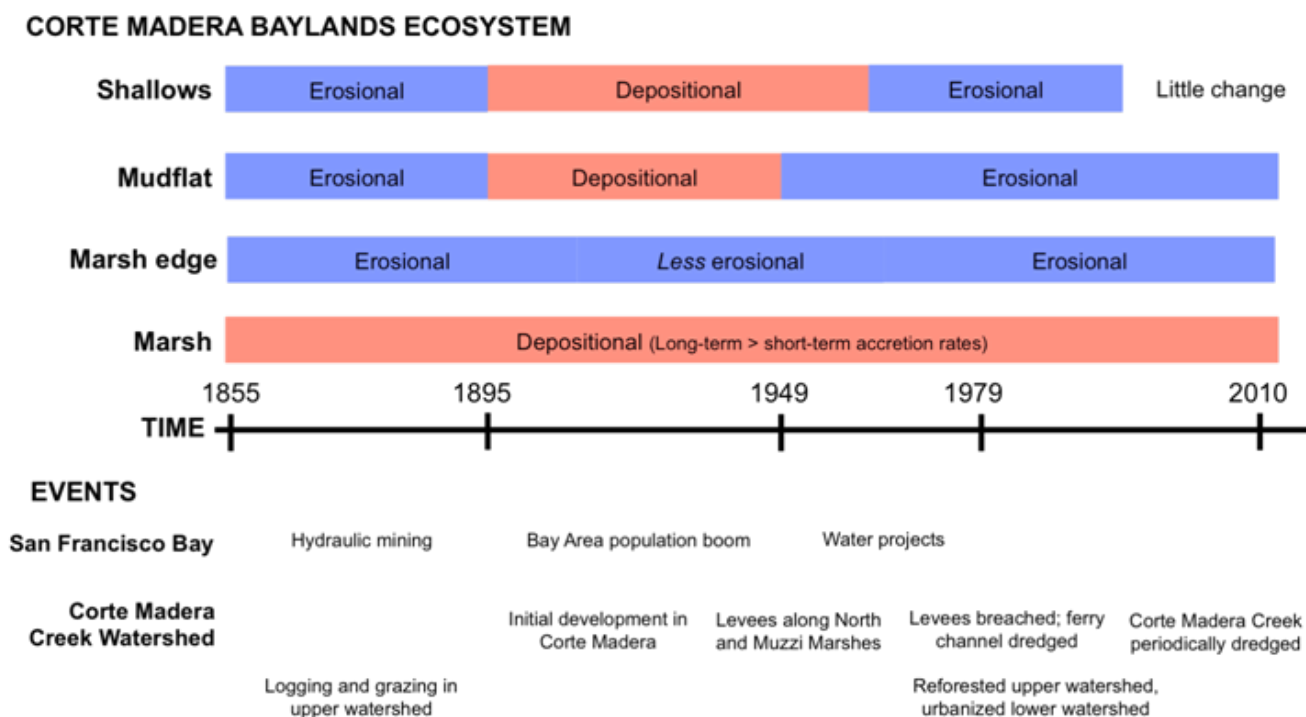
CORTE MADERA BAYLANDS ECOSYSTEM

Shallows
Erosional
Depositional
Erosional
Little change

Mudflat
Erosional
Depositional
Erosional

Marsh edge
Erosional
*Less* erosional
Erosional

Marsh
Depositional (Long-term > short-term accretion rates)

1855
1895
1949
1979
2010
TIME

EVENTS

San Francisco Bay
Hydraulic mining
Bay Area population boom
Water projects

Corte Madera Creek Watershed
Initial development in Corte Madera
Levees along North and Muzzi Marshes
Levees breached; ferry channel dredged
Corte Madera Creek periodically dredged

Logging and grazing in upper watershed
Reforested upper watershed, urbanized lower watershed